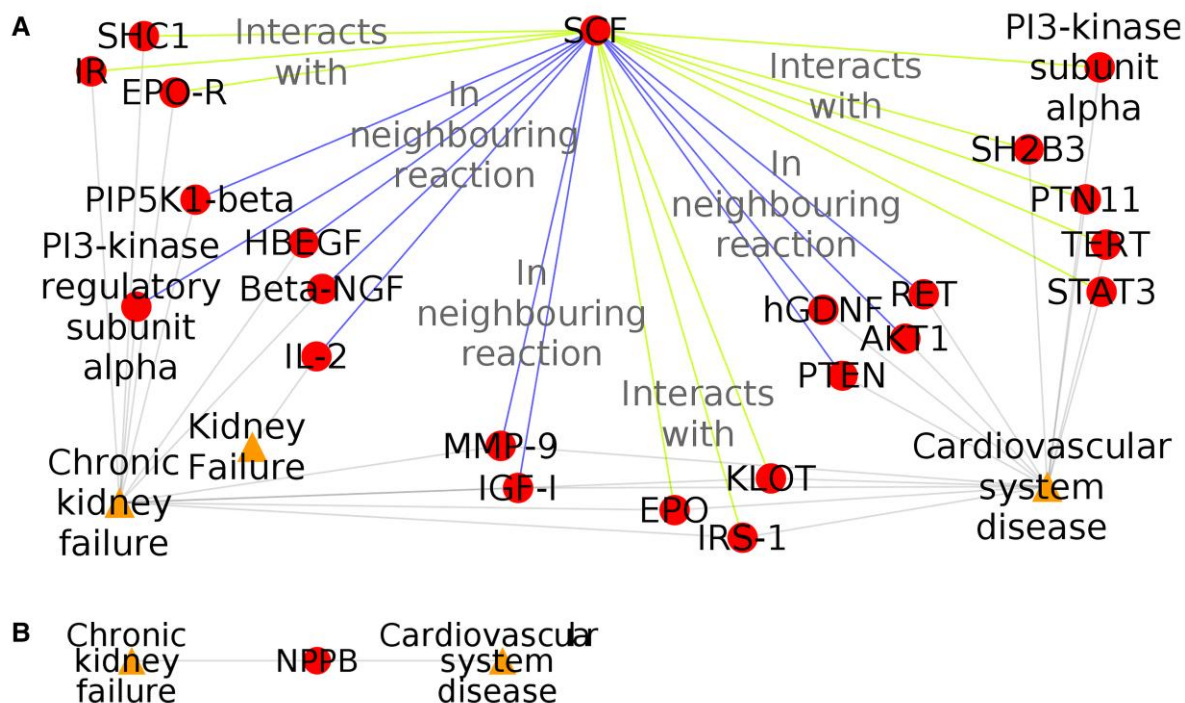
A

SHC1
Interacts with
SCF
PI3-kinase subunit alpha
IR
EPO-R
Interacts with
In neighbouring reaction
SH2B3
PIP5K1-beta
In neighbouring reaction
PTN11
PI3-kinase regulatory subunit alpha
HBEGF
TERT
Beta-NGF
In neighbouring reaction
RET
STAT3
hGDNF
AKT1
IL-2
PTEN
Interacts with
Kidney Failure
MMP-9
Cardiovascular system disease
Chronic kidney failure
IGF-I
KLOT
EPO
IRS-1

B

Chronic kidney failure
NPPB
Cardiovascular system disease